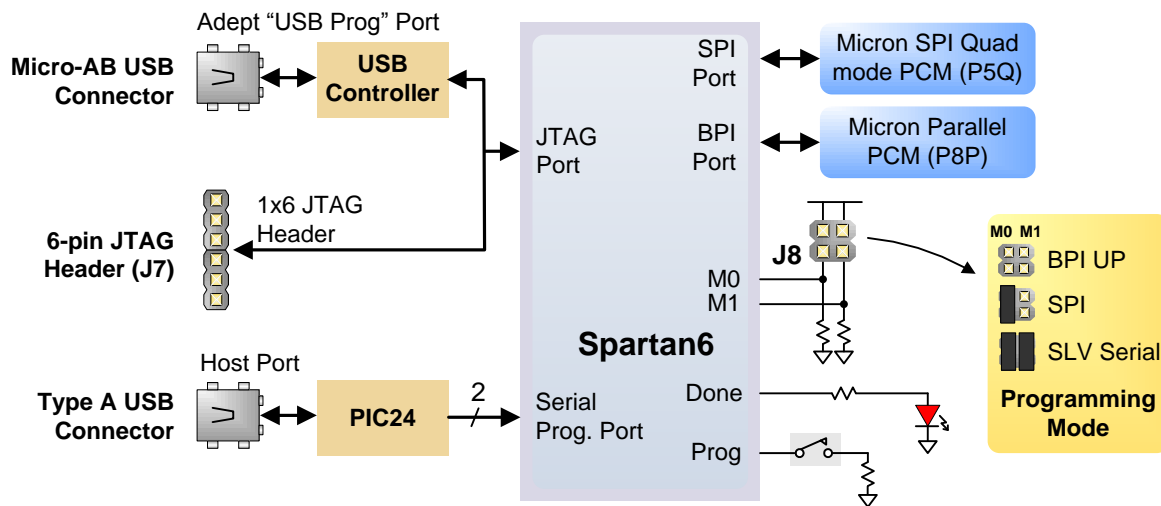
Adept "USB Prog" Port

Micro-AB USB Connector

USB Controller

JTAG Port

SPI Port

BPI Port

Micron SPI Quad mode PCM (P5Q)

Micron Parallel PCM (P8P)

1x6 JTAG Header

6-pin JTAG Header (J7)

J8

M0
M1

M0 M1

BPI UP

SPI

SLV Serial

Programming Mode

Spartan6

Host Port

Type A USB Connector

PIC24

2

Serial Prog. Port

Done

Prog